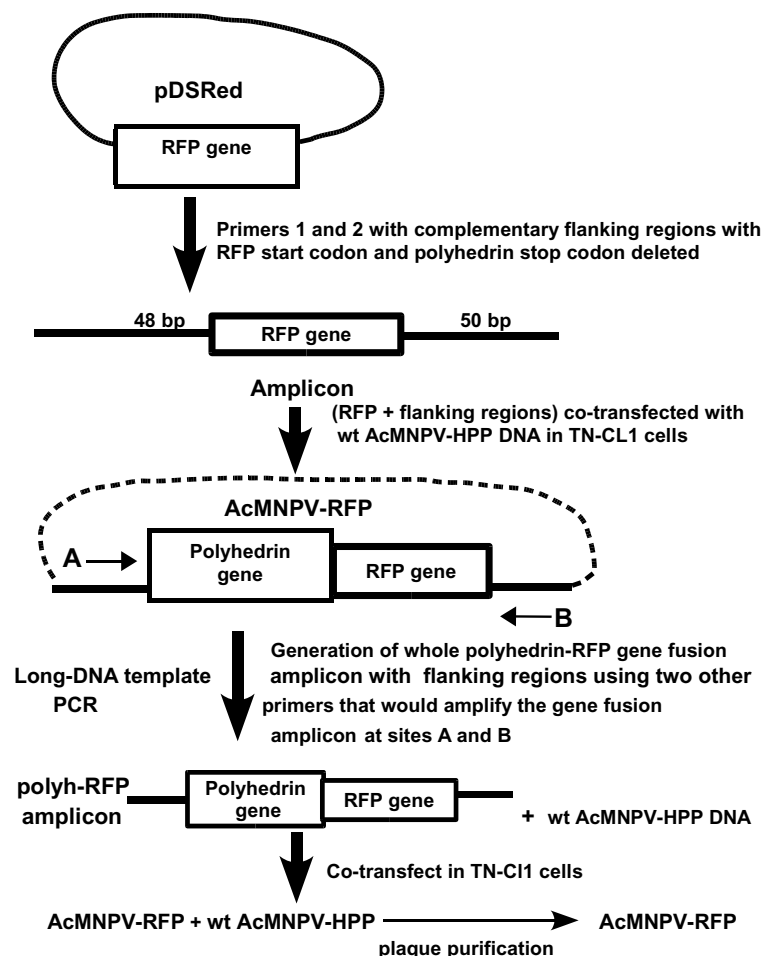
pDSRed

RFP gene

Primers 1 and 2 with complementary flanking regions with RFP start codon and polyhedrin stop codon deleted

48 bp

RFP gene

50 bp

Amplicon

(RFP + flanking regions) co-transfected with wt AcMNPV-HPP DNA in TN-CL1 cells

AcMNPV-RFP

A

Polyhedrin gene

RFP gene

B

Long-DNA template PCR

Generation of whole polyhedrin-RFP gene fusion amplicon with flanking regions using two other primers that would amplify the gene fusion amplicon at sites A and B

polyh-RFP amplicon

Polyhedrin gene

RFP gene

+ wt AcMNPV-HPP DNA

Co-transfect in TN-Cl1 cells

AcMNPV-RFP + wt AcMNPV-HPP

AcMNPV-RFP

plaque purification